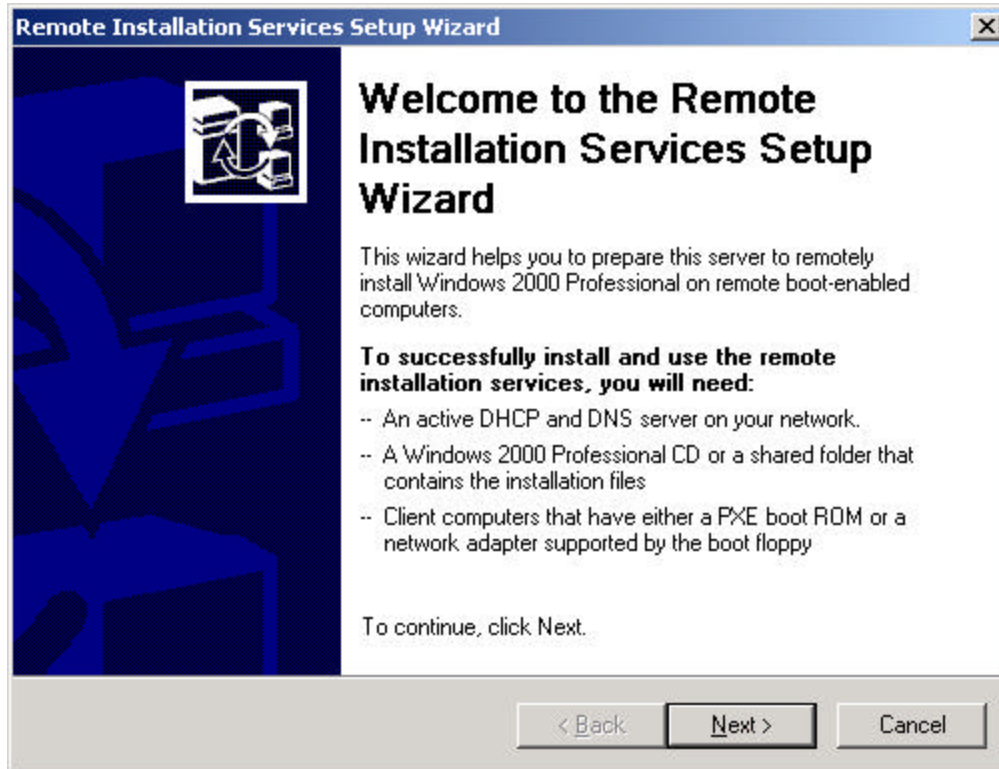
Remote Installation Services Setup Wizard

X

Welcome to the Remote Installation Services Setup Wizard

This wizard helps you to prepare this server to remotely install Windows 2000 Professional on remote boot-enabled computers.

To successfully install and use the remote installation services, you will need:

-- An active DHCP and DNS server on your network.

-- A Windows 2000 Professional CD or a shared folder that contains the installation files

-- Client computers that have either a PXE boot ROM or a network adapter supported by the boot floppy

To continue, click Next.

< Back

Next >

Cancel